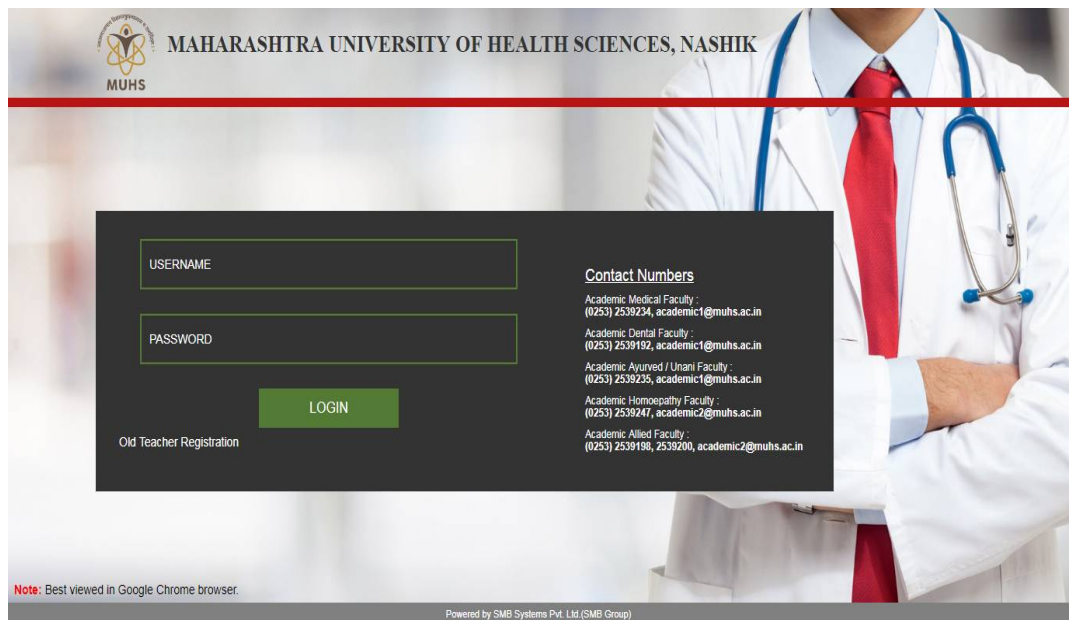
MUHS

MAHARASHTRA UNIVERSITY OF HEALTH SCIENCES, NASHIK

USERNAME

PASSWORD

LOGIN

Old Teacher Registration

Contact Numbers

Academic Medical Faculty :
(0253) 2539234, academic1@muhs.ac.in

Academic Dental Faculty :
(0253) 2539192, academic1@muhs.ac.in

Academic Ayurved / Unani Faculty :
(0253) 2539235, academic1@muhs.ac.in

Academic Homoepathy Faculty :
(0253) 2539247, academic2@muhs.ac.in

Academic Allied Faculty :
(0253) 2539198, 2539200, academic2@muhs.ac.in

Note: Best viewed in Google Chrome browser.

Powered by SMB Systems Pvt. Ltd.(SMB Group)